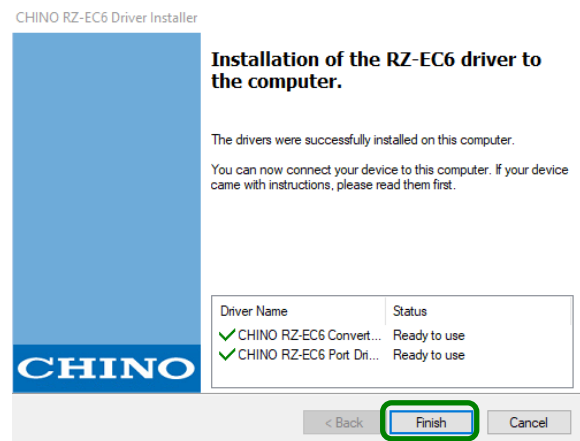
CHINO RZ-EC6 Driver Installer

Installation of the RZ-EC6 driver to the computer.

The drivers were successfully installed on this computer.

You can now connect your device to this computer. If your device came with instructions, please read them first.

| Driver Name | Status |
|---|---|
| CHINO RZ-EC6 Convert... | Ready to use |
| CHINO RZ-EC6 Port Dri... | Ready to use |

CHINO

< Back
Finish
Cancel